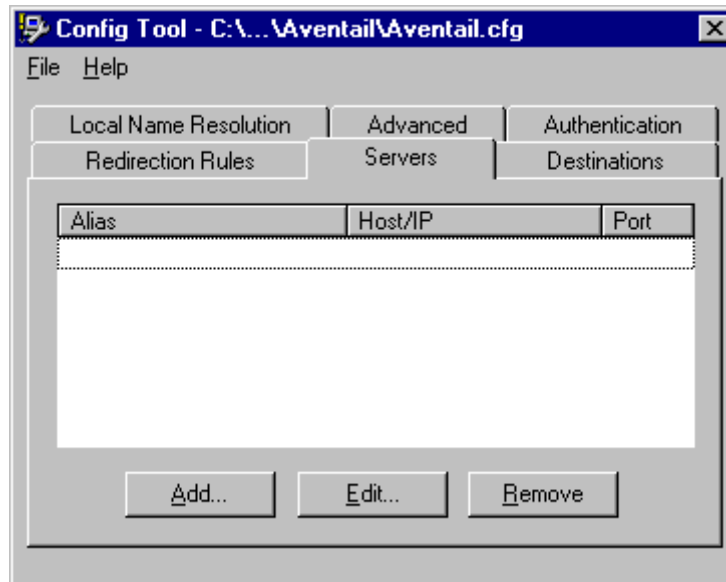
Config Tool - C:\...\Aventail\Aventail.cfg

File Help

Local Name Resolution
Advanced
Authentication
Redirection Rules
Servers
Destinations

| Alias | Host/IP | Port |
|---|---|---|

Add...
Edit...
Remove